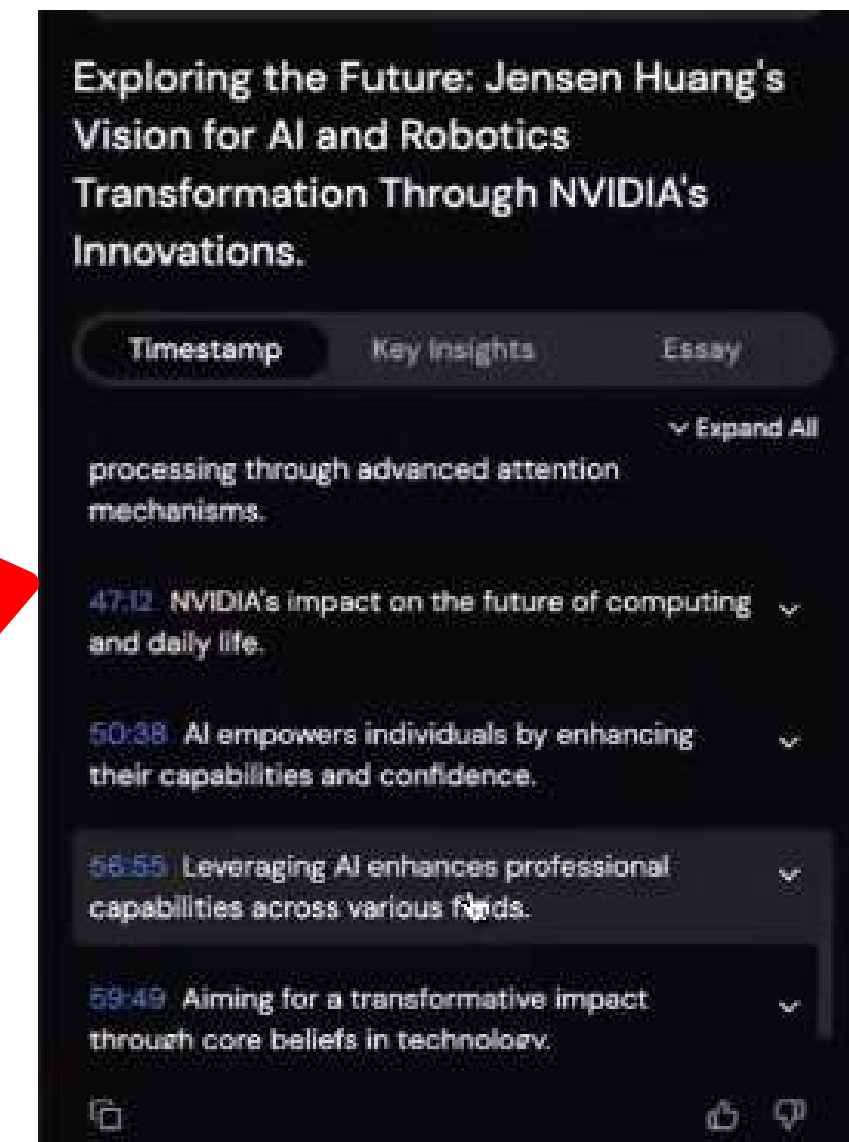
Exploring the Future: Jensen Huang's Vision for AI and Robotics Transformation Through NVIDIA's Innovations.

Timestamp

Key Insights

Essay

Expand All

processing through advanced attention mechanisms.

47:12 NVIDIA's impact on the future of computing and daily life.

50:38 AI empowers individuals by enhancing their capabilities and confidence.

56:55 Leveraging AI enhances professional capabilities across various f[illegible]ds.

59:49 Aiming for a transformative impact through core beliefs in technology.